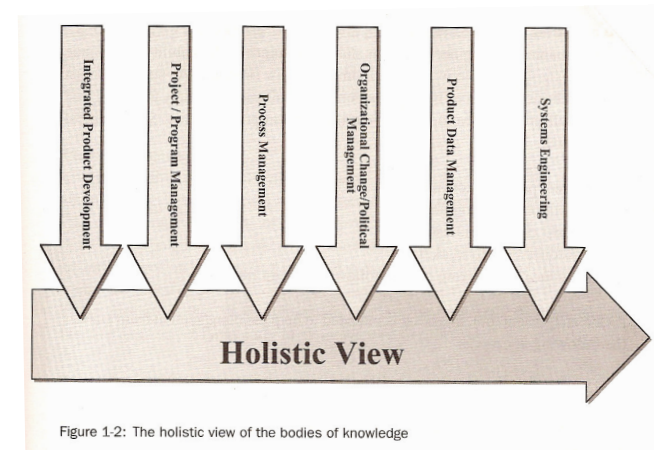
Integrated Product Development

Project / Program Management

Process Management

Organizational Change/Political Management

Product Data Management

Systems Engineering

Holistic View

Figure 1-2: The holistic view of the bodies of knowledge